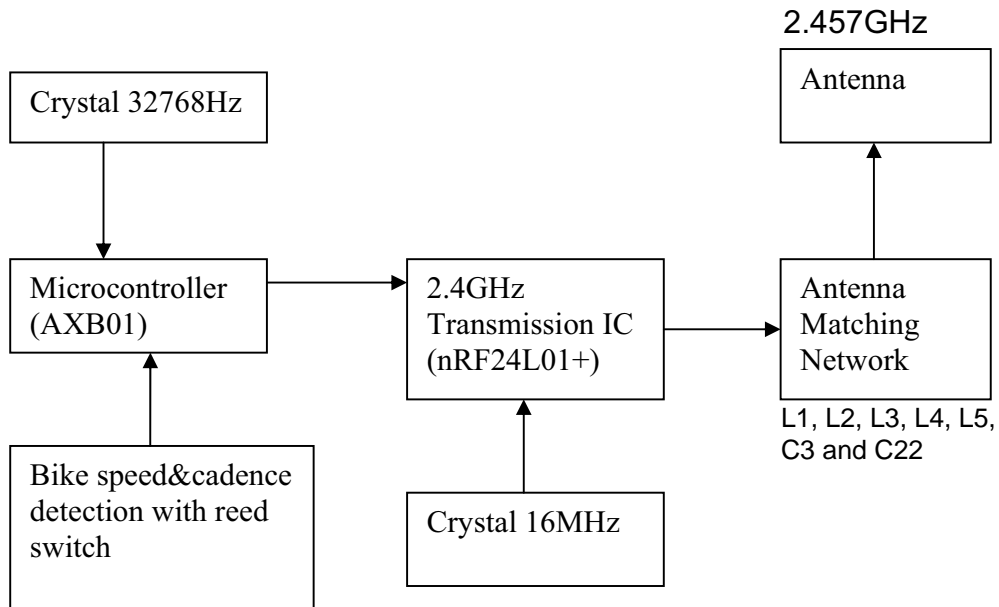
2.457GHz

Antenna

Crystal 32768Hz

Microcontroller (AXB01)

2.4GHz Transmission IC (nRF24L01+)

Antenna Matching Network

L1, L2, L3, L4, L5, C3 and C22

Bike speed&cadence detection with reed switch

Crystal 16MHz